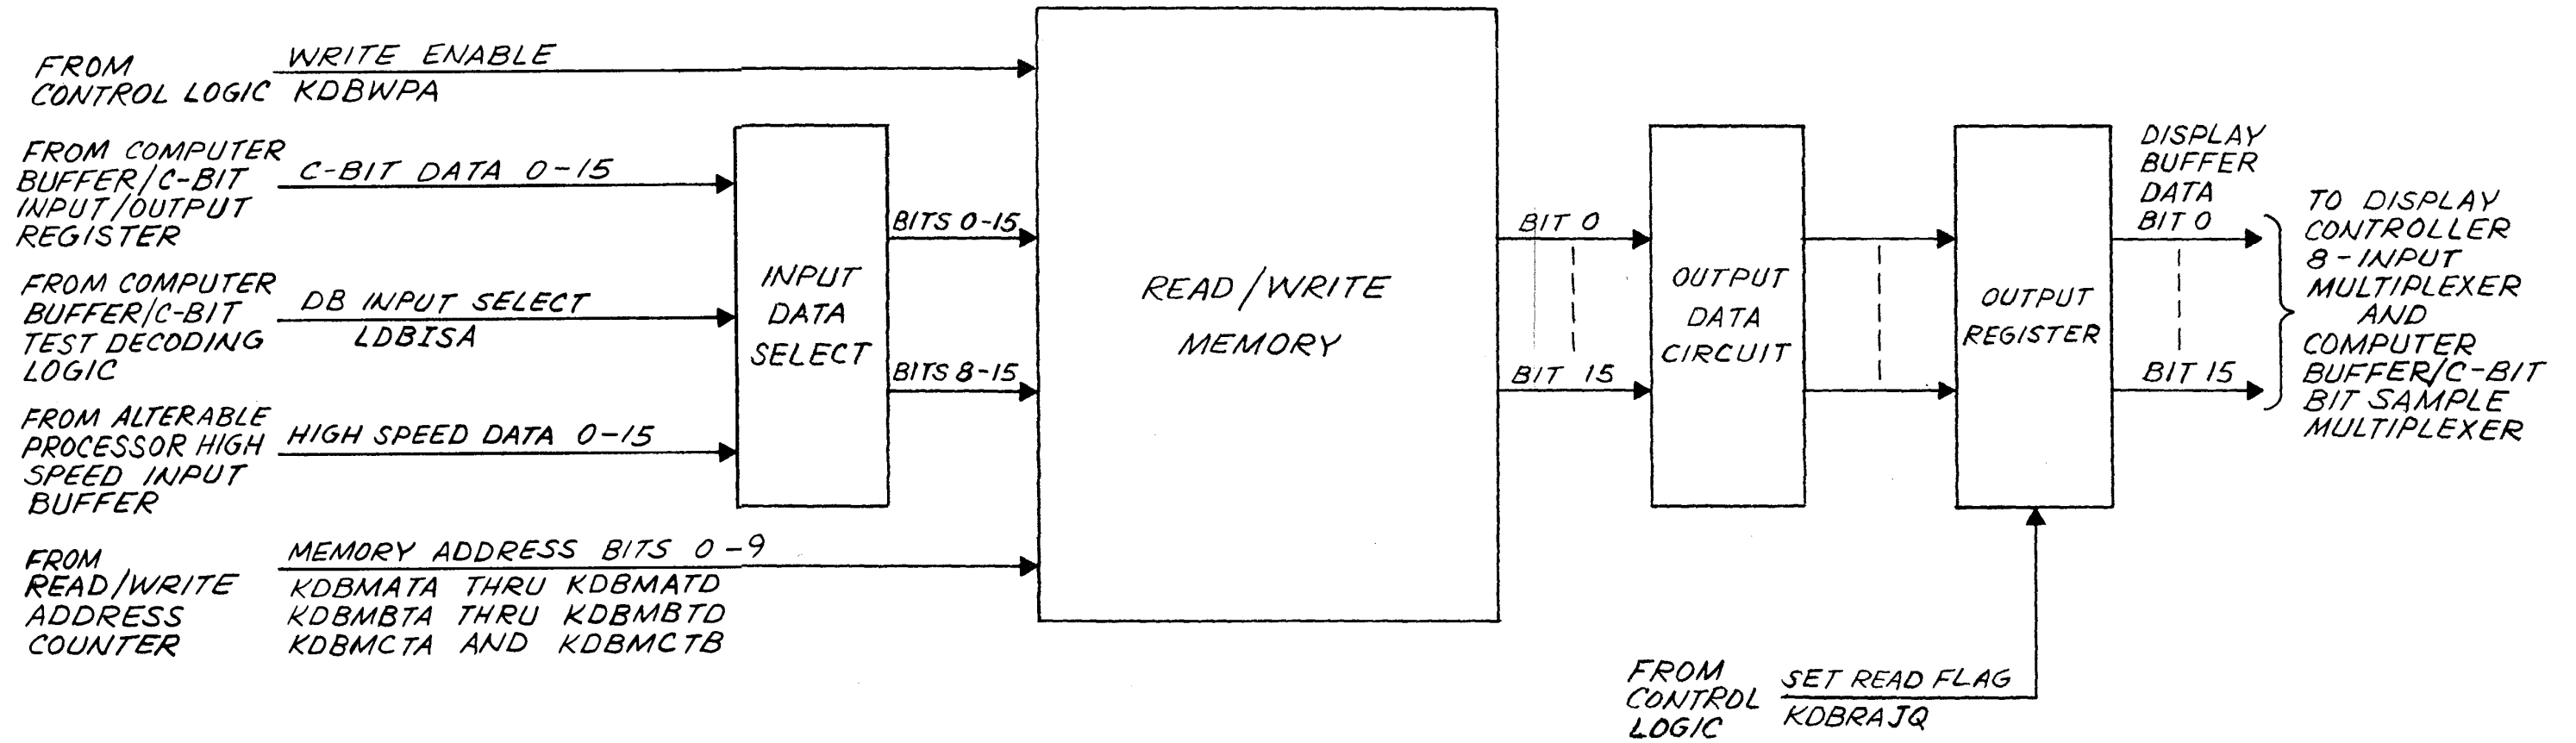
FROM CONTROL LOGIC

WRITE ENABLE

KDBWPA

FROM COMPUTER BUFFER/C-BIT INPUT/OUTPUT REGISTER

C-BIT DATA 0-15

FROM COMPUTER BUFFER/C-BIT TEST DECODING LOGIC

DB INPUT SELECT

LDBISA

FROM ALTERABLE PROCESSOR HIGH SPEED INPUT BUFFER

HIGH SPEED DATA 0-15

INPUT DATA SELECT

BITS 0-15

BITS 8-15

FROM READ/WRITE ADDRESS COUNTER

MEMORY ADDRESS BITS 0-9

KDBMATA THRU KDBMATD
KDBMBTA THRU KDBMBTD
KDBMCTA AND KDBMCTB

READ/WRITE MEMORY

BIT 0

BIT 15

OUTPUT DATA CIRCUIT

OUTPUT REGISTER

DISPLAY BUFFER DATA BIT 0

BIT 15

TO DISPLAY CONTROLLER 8-INPUT MULTIPLEXER AND COMPUTER BUFFER/C-BIT BIT SAMPLE MULTIPLEXER

FROM CONTROL LOGIC

SET READ FLAG

KDBRAJQ